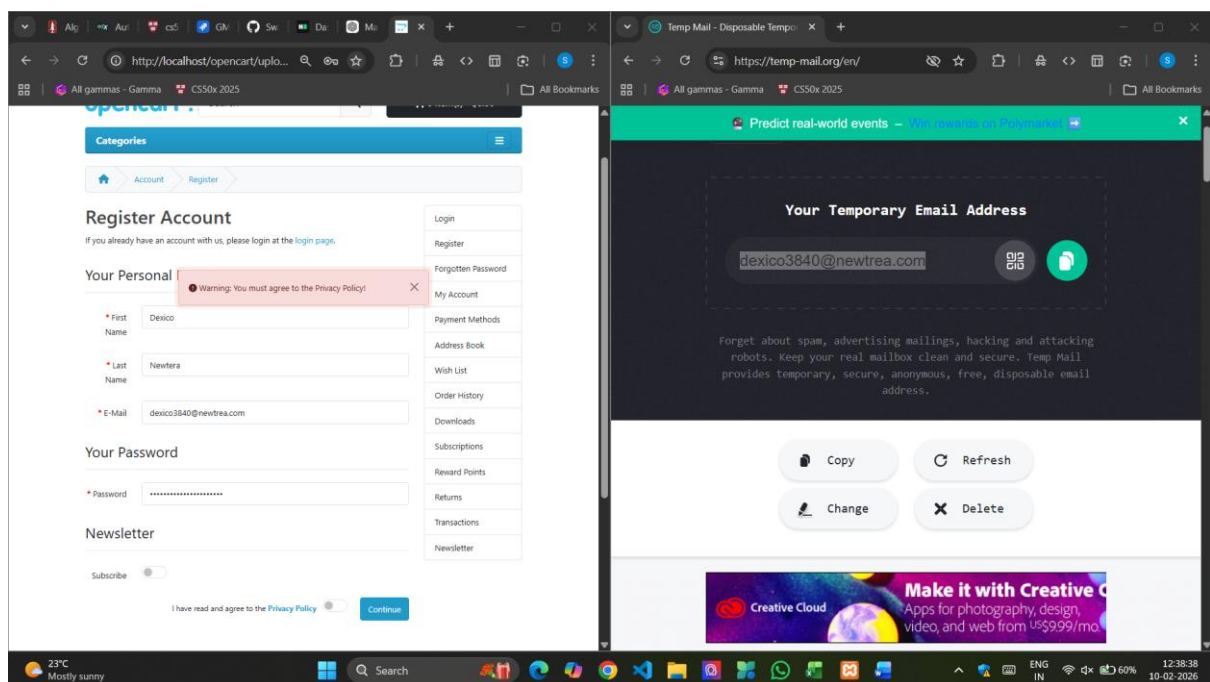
Alg | Au | cs5 | GM | Sw | Da | Ma | ×

http://localhost/opencart/uplo...

All gammas - Gamma | CS50x 2025 | All Bookmarks

opencart

Categories

Account > Register

Register Account

If you already have an account with us, please login at the login page.

Your Personal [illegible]

Warning: You must agree to the Privacy Policy!

* First Name: Dexico

* Last Name: Newtera

* E-Mail: dexico3840@newtrea.com

Your Password

* Password: ••••••••••••••••••••••

Newsletter

Subscribe

I have read and agree to the Privacy Policy

Continue

Login
Register
Forgotten Password
My Account
Payment Methods
Address Book
Wish List
Order History
Downloads
Subscriptions
Reward Points
Returns
Transactions
Newsletter

Temp Mail - Disposable Tempo ×

https://temp-mail.org/en/

All gammas - Gamma | CS50x 2025 | All Bookmarks

Predict real-world events – Win rewards on Polymarket

Your Temporary Email Address

dexico3840@newtrea.com

Forget about spam, advertising mailings, hacking and attacking robots. Keep your real mailbox clean and secure. Temp Mail provides temporary, secure, anonymous, free, disposable email address.

Copy
Refresh
Change
Delete

Creative Cloud
Make it with Creative C
Apps for photography, design, video, and web from US$9.99/mo.

23°C
Mostly sunny

Search

ENG IN
60%
12:38:38
10-02-2026